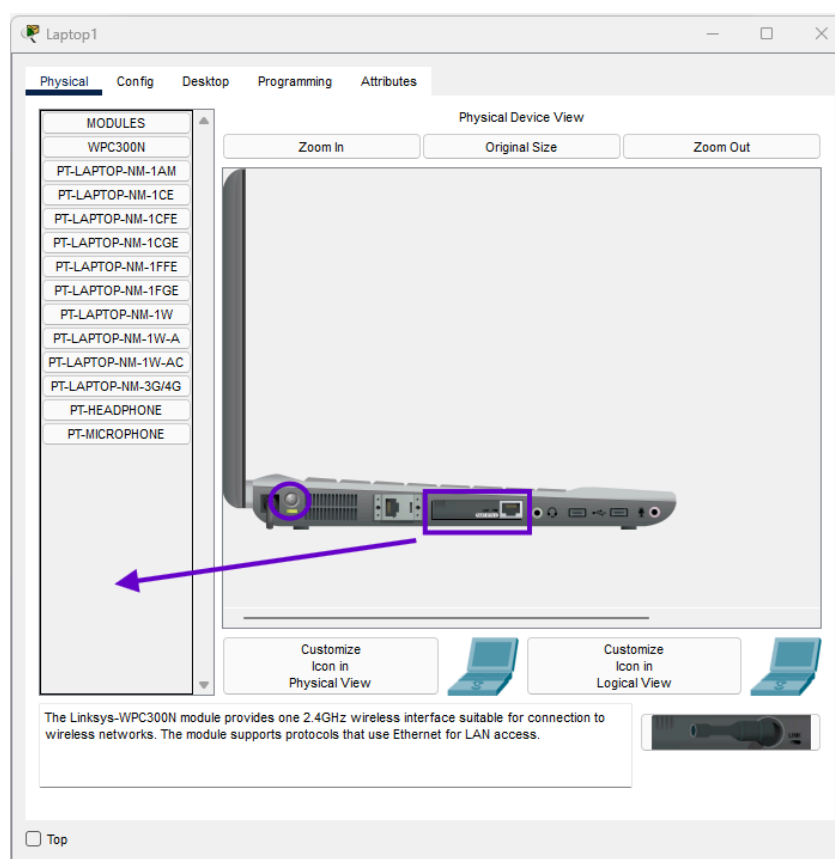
Laptop1

Physical Config Desktop Programming Attributes

MODULES
WPC300N
PT-LAPTOP-NM-1AM
PT-LAPTOP-NM-1CE
PT-LAPTOP-NM-1CFE
PT-LAPTOP-NM-1CGE
PT-LAPTOP-NM-1FFE
PT-LAPTOP-NM-1FGE
PT-LAPTOP-NM-1W
PT-LAPTOP-NM-1W-A
PT-LAPTOP-NM-1W-AC
PT-LAPTOP-NM-3G/4G
PT-HEADPHONE
PT-MICROPHONE

Physical Device View

Zoom In
Original Size
Zoom Out

Customize Icon in Physical View

Customize Icon in Logical View

The Linksys-WPC300N module provides one 2.4GHz wireless interface suitable for connection to wireless networks. The module supports protocols that use Ethernet for LAN access.

Top